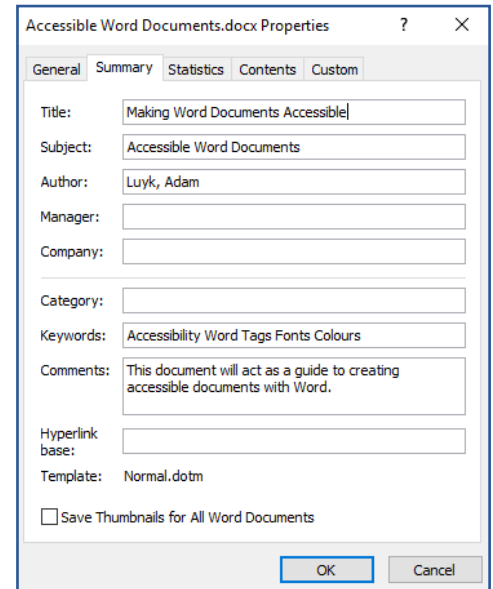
Accessible Word Documents.docx Properties ? X

General Summary Statistics Contents Custom

Title: Making Word Documents Accessible

Subject: Accessible Word Documents

Author: Luyk, Adam

Manager:

Company:

Category:

Keywords: Accessibility Word Tags Fonts Colours

Comments: This document will act as a guide to creating accessible documents with Word.

Hyperlink base:

Template: Normal.dotm

Save Thumbnails for All Word Documents

OK Cancel